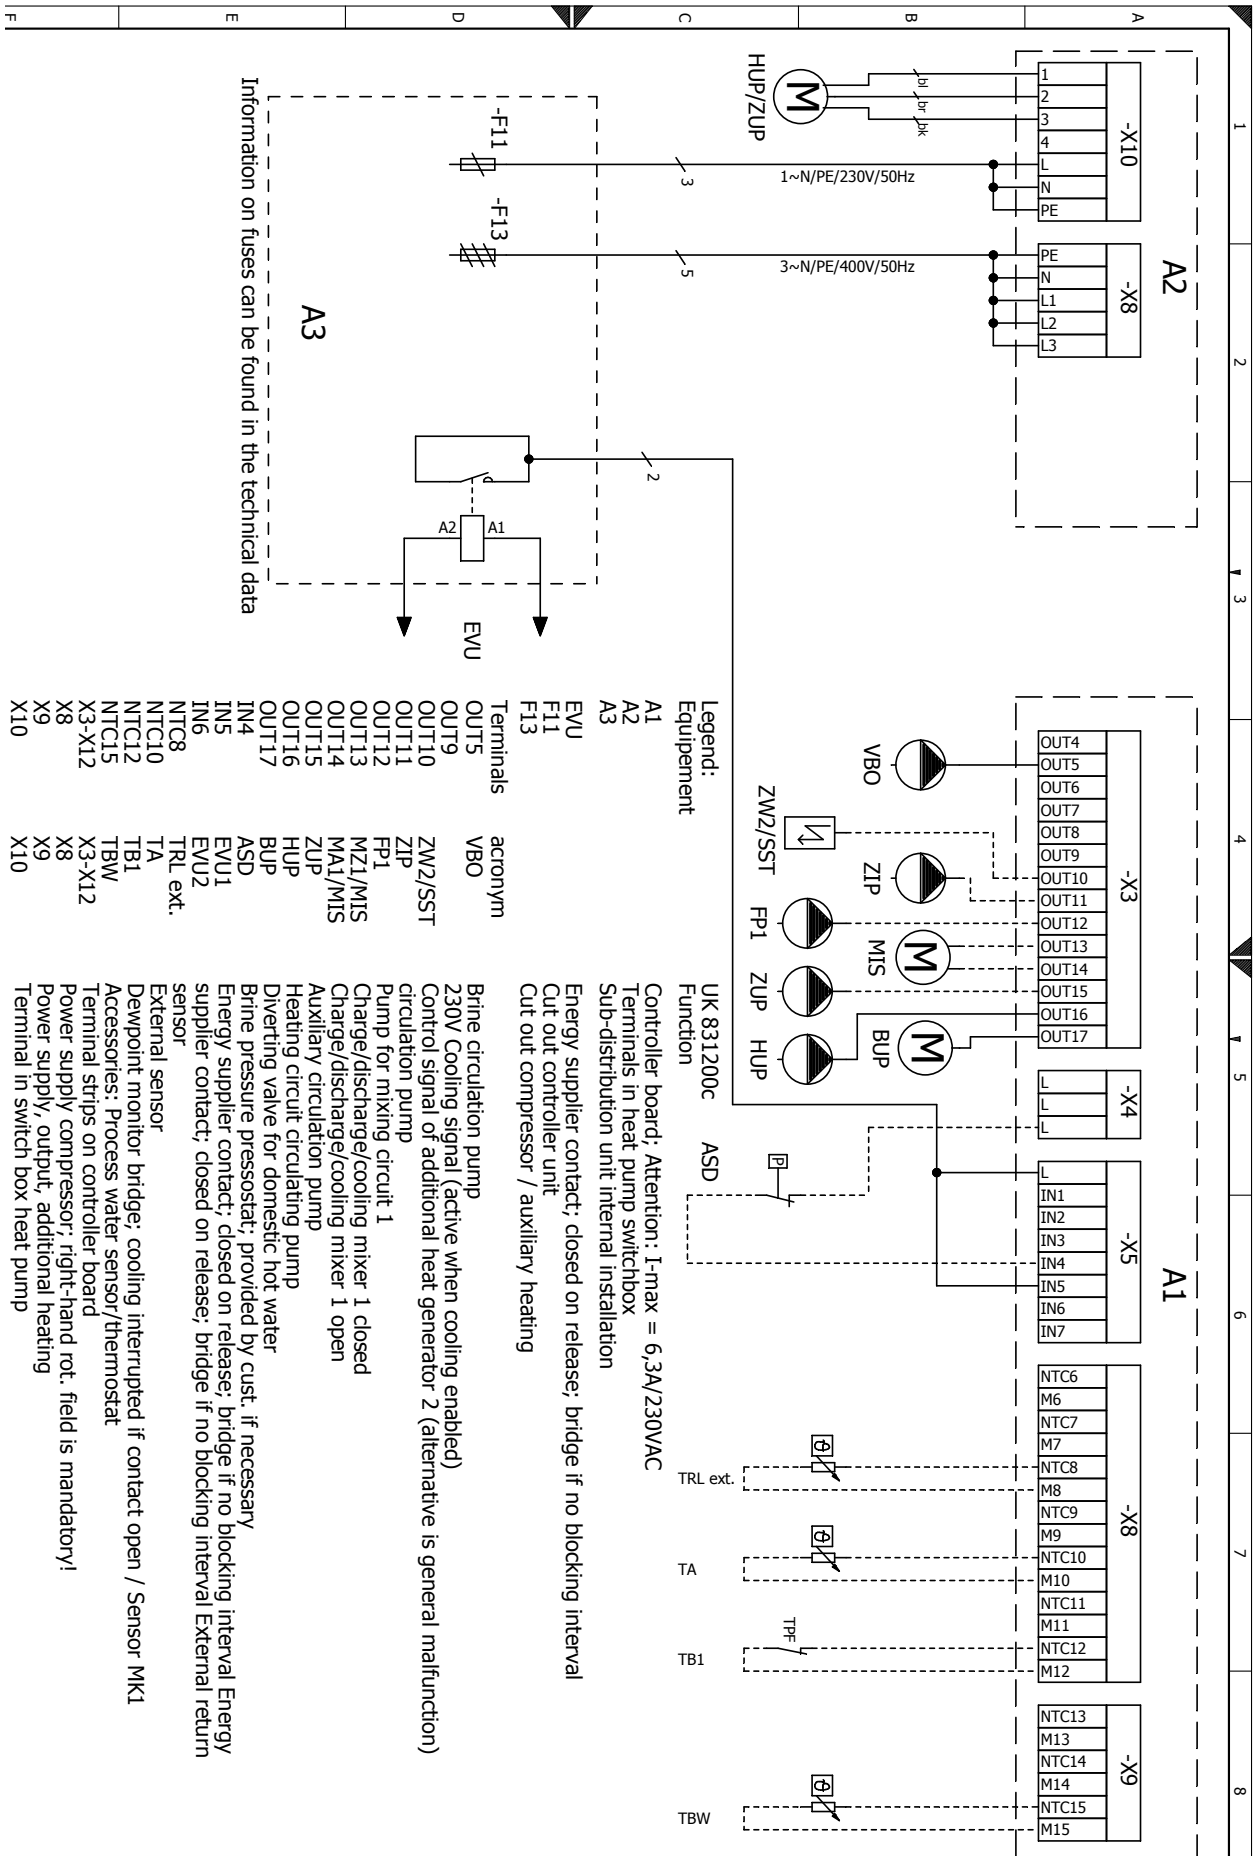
A
B
C
D
E
F
1
2
3
4
5
6
7
8

A2
-X10
1
2
3
4
L
N
PE
bl
br
bk
HUP/ZUP
1~N/PE/230V/50Hz
3
-F11
-X8
PE
N
L1
L2
L3
3~N/PE/400V/50Hz
5
-F13
A3
2
A2
A1
EVU
Information on fuses can be found in the technical data

A1
-X3
OUT4
OUT5
OUT6
OUT7
OUT8
OUT9
OUT10
OUT11
OUT12
OUT13
OUT14
OUT15
OUT16
OUT17
VBO
ZW2/SST
ZIP
FP1
MIS
ZUP
HUP
BUP
-X4
L
L
L
-X5
L
IN1
IN2
IN3
IN4
IN5
IN6
IN7
ASD
P
-X8
NTC6
M6
NTC7
M7
NTC8
M8
NTC9
M9
NTC10
M10
NTC11
M11
NTC12
M12
TRL ext.
TA
TB1
TPF
-X9
NTC13
M13
NTC14
M14
NTC15
M15
TBW

| Legend: Equipement | | UK 831200c Function |
|---|---|---|
| A1 | | Controller board; Attention: I-max = 6,3A/230VAC |
| A2 | | Terminals in heat pump switchbox |
| A3 | | Sub-distribution unit internal installation |
| EVU | | Energy supplier contact; closed on release; bridge if no blocking interval |
| F11 | | Cut out controller unit |
| F13 | | Cut out compressor / auxiliary heating |
| Terminals | acronym | |
| OUT5 | VBO | Brine circulation pump |
| OUT9 | ZW2/SST | 230V Cooling signal (active when cooling enabled) |
| OUT10 | ZIP | Control signal of additional heat generator 2 (alternative is general malfunction) circulation pump |
| OUT11 | FP1 | Pump for mixing circuit 1 |
| OUT12 | MZ1/MIS | Charge/discharge/cooling mixer 1 closed |
| OUT13 | MA1/MIS | Charge/discharge/cooling mixer 1 open |
| OUT14 | ZUP | Auxiliary circulation pump |
| OUT15 | HUP | Heating circuit circulating pump |
| OUT16 | BUP | Diverting valve for domestic hot water |
| OUT17 | ASD | Brine pressure pressostat; provided by cust. if necessary |
| IN4 | EVU1 | Energy supplier contact; closed on release; bridge if no blocking interval Energy |
| IN5 | EVU2 | supplier contact; closed on release; bridge if no blocking interval External return |
| IN6 | TRL ext. | sensor |
| NTC8 | TA | External sensor |
| NTC10 | TB1 | Dewpoint monitor bridge; cooling interrupted if contact open / Sensor MK1 |
| NTC12 | TBW | Accessories: Process water sensor/thermostat |
| NTC15 | X3-X12 | Terminal strips on controller board |
| X3-X12 | X8 | Power supply compressor; right-hand rot. field is mandatory! |
| X8 | X9 | Power supply, output, additional heating |
| X9 | X10 | Terminal in switch box heat pump |
| X10 | | |